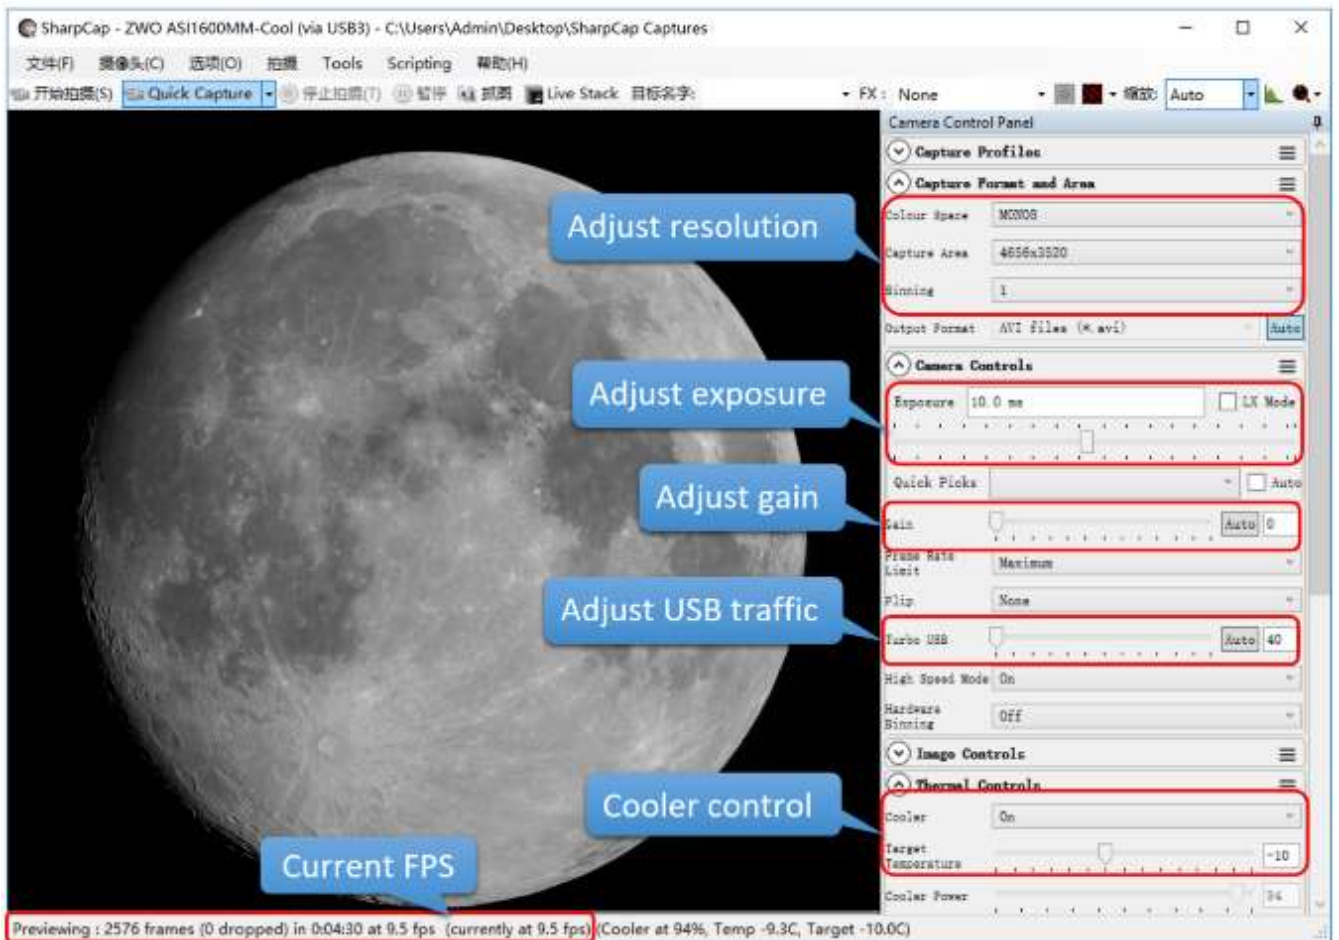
SharpCap - ZWO ASI1600MM-Cool (via USB3) - C:\Users\Admin\Desktop\SharpCap Captures

文件(F) 摄像头(C) 选项(O) 拍摄 Tools Scripting 帮助(H)

开始拍摄(S) Quick Capture 停止拍摄(T) 暂停 抓图 Live Stack 目标名字: FX: None 缩放: Auto

Camera Control Panel

Capture Profiles

Capture Format and Area

Colour Space MONO8

Capture Area 4656x3520

Binning 1

Output Format AVI files (*.avi) Auto

Camera Controls

Exposure 10.0 ms LX Mode

Quick Picks Auto

Gain Auto 0

Frame Rate Limit Maximum

Flip None

Turbo USB Auto 40

High Speed Mode On

Hardware Binning Off

Image Controls

Thermal Controls

Cooler On

Target Temperature -10

Cooler Power 94

Adjust resolution

Adjust exposure

Adjust gain

Adjust USB traffic

Cooler control

Current FPS

Previewing : 2576 frames (0 dropped) in 0:04:30 at 9.5 fps (currently at 9.5 fps) (Cooler at 94%, Temp -9.3C, Target -10.0C)